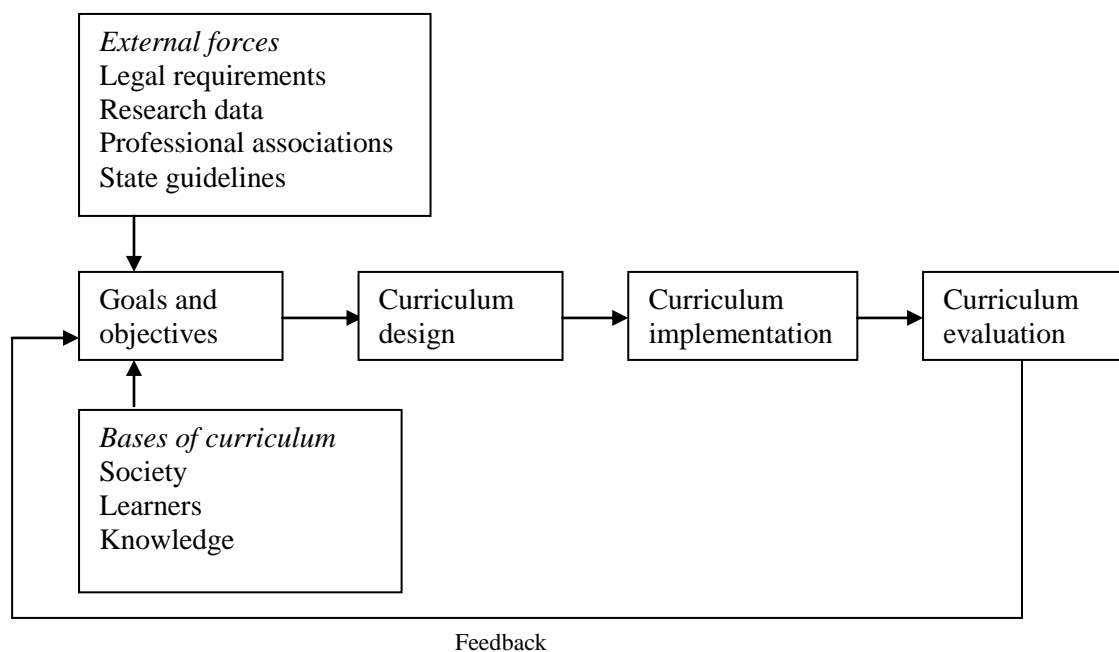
External forces
Legal requirements
Research data
Professional associations
State guidelines

Goals and objectives

Curriculum design

Curriculum implementation

Curriculum evaluation

Bases of curriculum
Society
Learners
Knowledge

Feedback